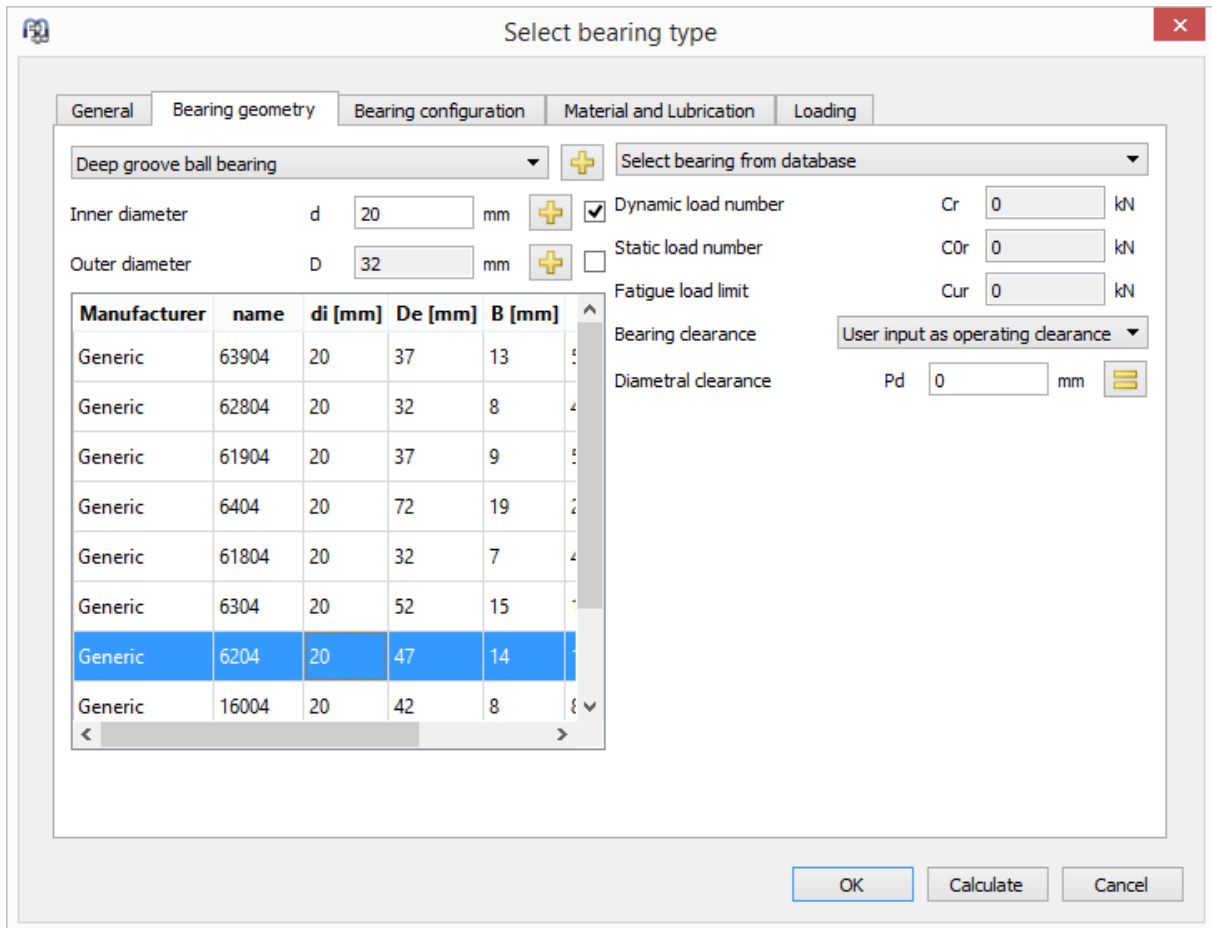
Select bearing type

General | Bearing geometry | Bearing configuration | Material and Lubrication | Loading

Deep groove ball bearing

Select bearing from database

Inner diameter d 20 mm

Outer diameter D 32 mm

Dynamic load number Cr 0 kN

Static load number C0r 0 kN

Fatigue load limit Cur 0 kN

Bearing clearance User input as operating clearance

Diametral clearance Pd 0 mm

| Manufacturer | name | di [mm] | De [mm] | B [mm] | |
|---|---|---|---|---|---|
| Generic | 63904 | 20 | 37 | 13 | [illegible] |
| Generic | 62804 | 20 | 32 | 8 | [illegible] |
| Generic | 61904 | 20 | 37 | 9 | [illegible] |
| Generic | 6404 | 20 | 72 | 19 | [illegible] |
| Generic | 61804 | 20 | 32 | 7 | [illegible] |
| Generic | 6304 | 20 | 52 | 15 | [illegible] |
| Generic | 6204 | 20 | 47 | 14 | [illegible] |
| Generic | 16004 | 20 | 42 | 8 | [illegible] |

OK Calculate Cancel